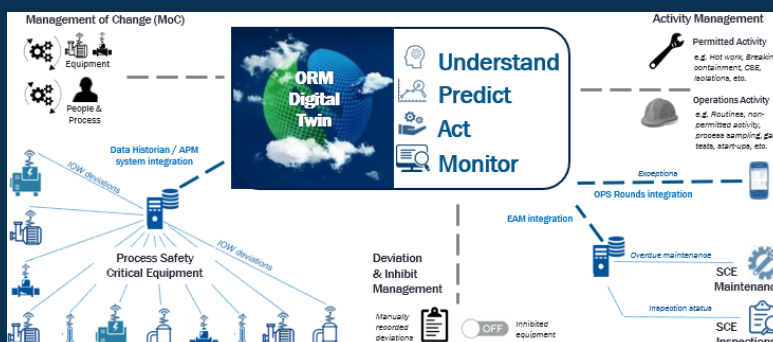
Management of Change (MoC)

Equipment

People & Process

ORM Digital Twin

Understand
Predict
Act
Monitor

Activity Management

Permitted Activity
e.g. Hot work, Breakin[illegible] containment, CSE, isolations, etc.

Operations Activity
e.g. Routines, non-permitted activity, process sampling, ga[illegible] tests, start-ups, etc.

Data Historian / APM system integration

IOW deviations

IOW deviations

Process Safety Critical Equipment

Exceptions

OPS Rounds integration

EAM integration

Overdue maintenance

SCE Maintenan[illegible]

Inspection status

SCE Inspection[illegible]

Deviation & Inhibit Management

Manually recorded deviations

OFF

Inhibited equipment